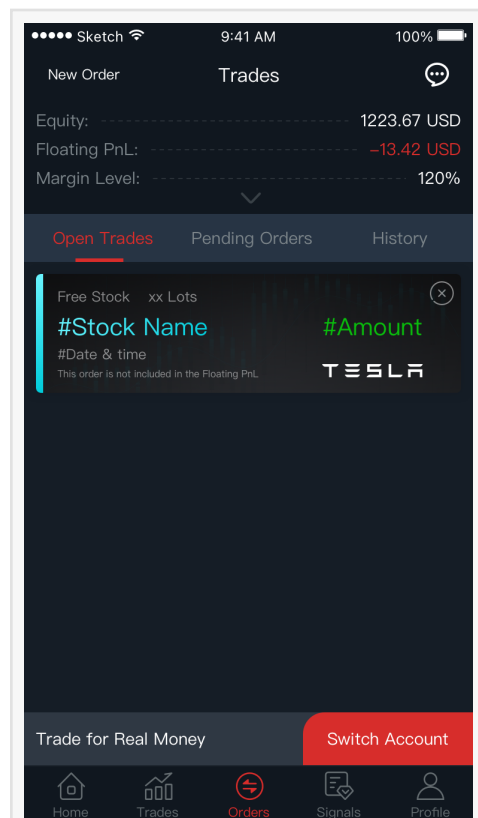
●●●●● Sketch 9:41 AM 100%

New Order Trades

Equity: 1223.67 USD
Floating PnL: −13.42 USD
Margin Level: 120%

Open Trades Pending Orders History

Free Stock xx Lots
#Stock Name #Amount
#Date & time
This order is not included in the Floating PnL
TESLA

Trade for Real Money Switch Account

Home Trades Orders Signals Profile